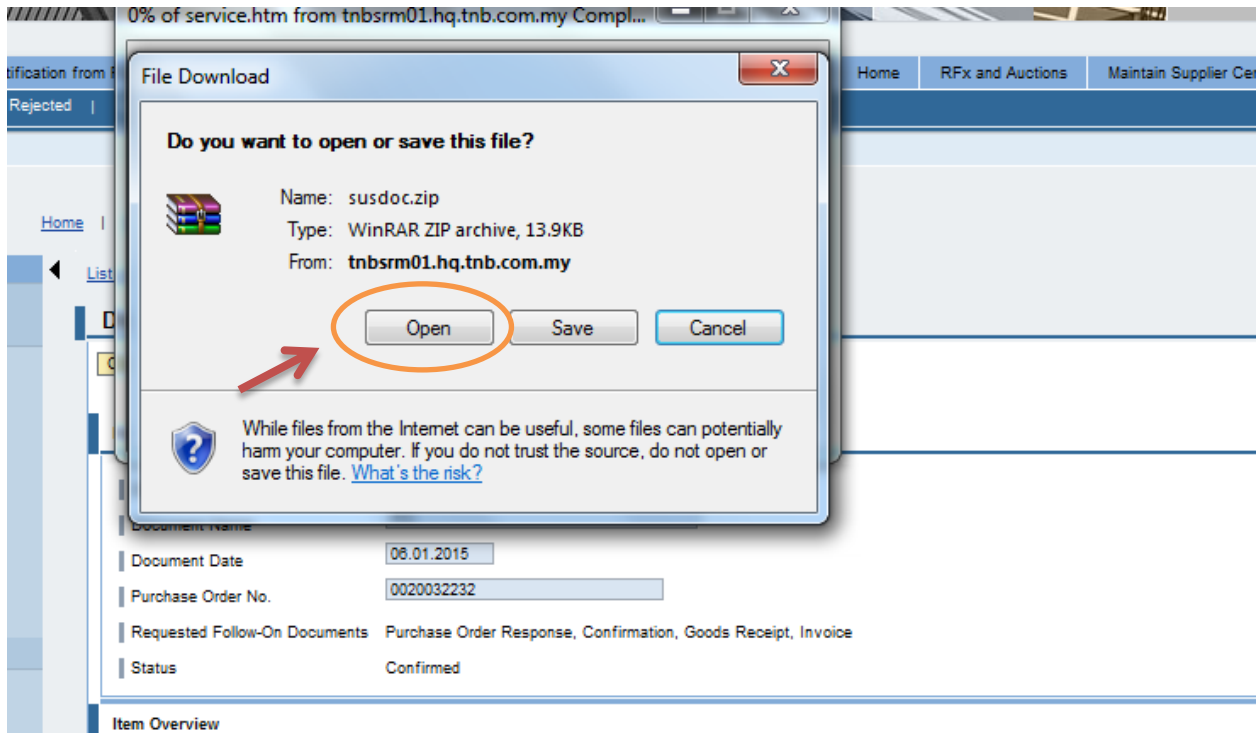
0% of service.htm from tnbsrm01.hq.tnb.com.my Compl...

tification from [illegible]

Home | RFx and Auctions | Maintain Supplier Ce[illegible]

Rejected |

Home |

List

D

File Download

Do you want to open or save this file?

Name: susdoc.zip
Type: WinRAR ZIP archive, 13.9KB
From: tnbsrm01.hq.tnb.com.my

Open Save Cancel

While files from the Internet can be useful, some files can potentially harm your computer. If you do not trust the source, do not open or save this file. What's the risk?

Document Name

Document Date 06.01.2015

Purchase Order No. 0020032232

Requested Follow-On Documents Purchase Order Response, Confirmation, Goods Receipt, Invoice

Status Confirmed

Item Overview